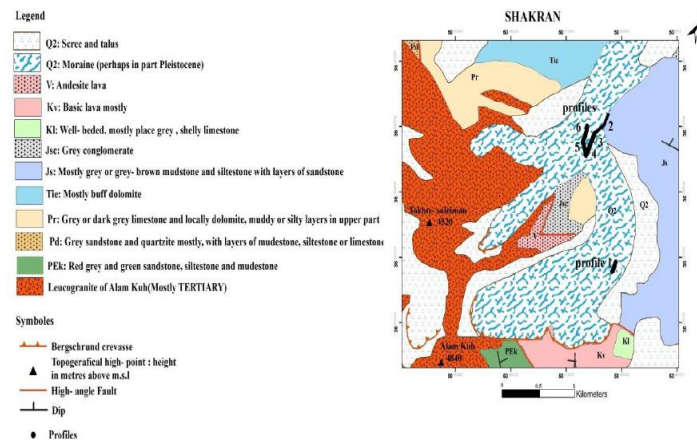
Legend

Q2: Scree and talus

Q2: Moraine (perhaps in part Pleistocene)

V: Andesite lava

Kv: Basic lava mostly

Kl: Well- beded, mostly place grey , shelly limestone

Jse: Grey conglomerate

Js: Mostly grey or grey- brown mudstone and siltestone with layers of sandstone

Tie: Mostly buff dolomite

Pr: Grey or dark grey limestone and locally dolomite, muddy or silty layers in upper part

Pd: Grey sandstone and quartrite mostly, with layers of mudestone, siltestone or limestone

PEk: Red grey and green sandstone, siltestone and mudestone

Leucogranite of Alam Kuh(Mostly TERTIARY)

Symboles

Bergschrund crevasse

Topogerafical high- point : height in metres above m.s.l

High- angle Fault

Dip

Profiles

SHAKRAN

Pd

Pr

Tie

profiles

2

3

1

Js

Q2

Q2

Jse

V

Takhte- suleiman 4520

profile

Alam Kuh 4840

PEk

Kv

Kl

0 0.5 1 Kilometers